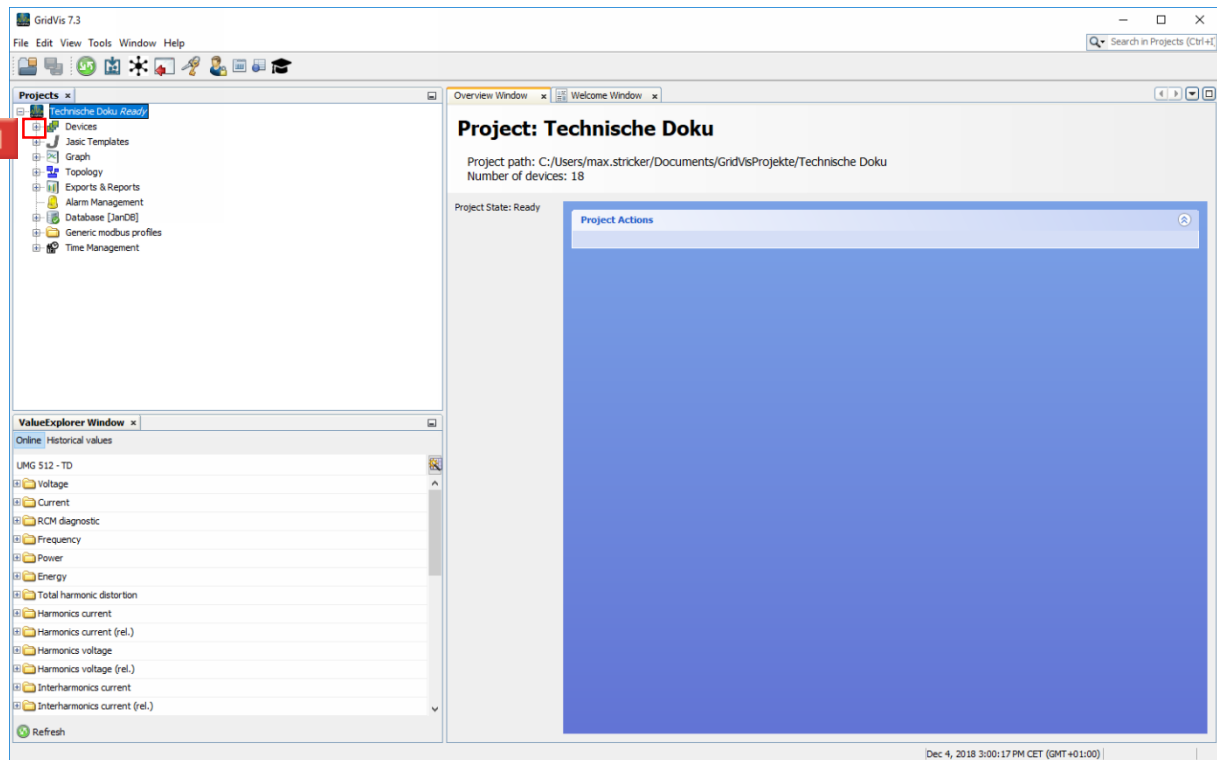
GridVis 7.3

File Edit View Tools Window Help

Search in Projects (Ctrl+I)

Projects ×

Technische Doku Ready
Devices
Jasic Templates
Graph
Topology
Exports & Reports
Alarm Management
Database [JanDB]
Generic modbus profiles
Time Management

ValueExplorer Window ×

Online Historical values

UMG 512 - TD

Voltage
Current
RCM diagnostic
Frequency
Power
Energy
Total harmonic distortion
Harmonics current
Harmonics current (rel.)
Harmonics voltage
Harmonics voltage (rel.)
Interharmonics current
Interharmonics current (rel.)

Refresh

Overview Window × Welcome Window ×

Project: Technische Doku

Project path: C:/Users/max.stricker/Documents/GridVisProjekte/Technische Doku
Number of devices: 18

Project State: Ready

Project Actions

Dec 4, 2018 3:00:17 PM CET (GMT+01:00)